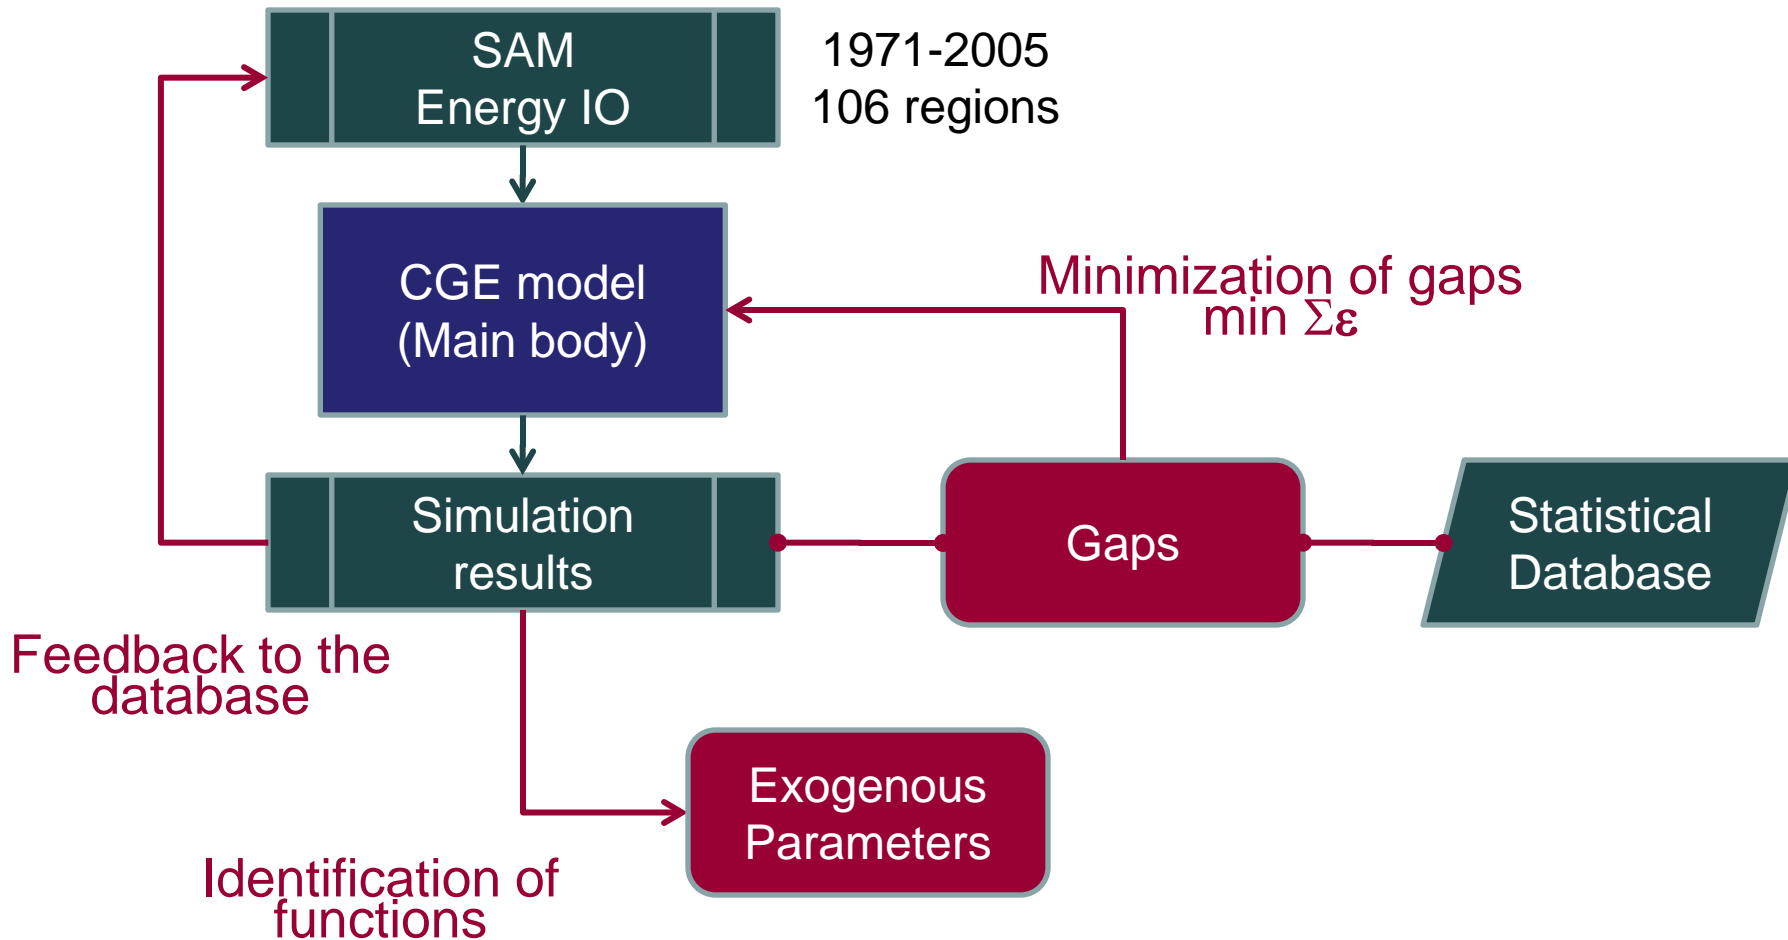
SAM
Energy IO

1971-2005
106 regions

CGE model
(Main body)

Minimization of gaps
min $\Sigma\varepsilon$

Simulation results

Gaps

Statistical Database

Feedback to the database

Exogenous Parameters

Identification of functions